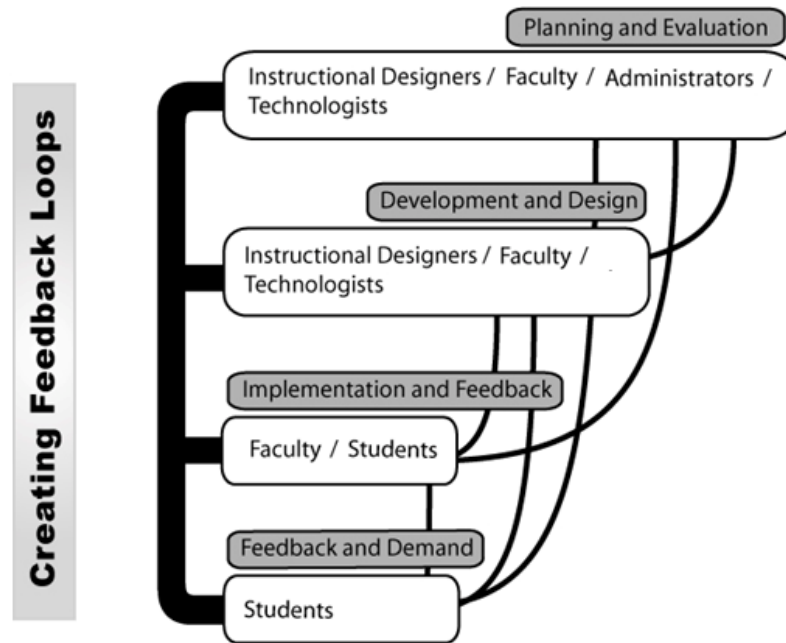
Creating Feedback Loops

Planning and Evaluation

Instructional Designers / Faculty / Administrators / Technologists

Development and Design

Instructional Designers / Faculty / Technologists

Implementation and Feedback

Faculty / Students

Feedback and Demand

Students